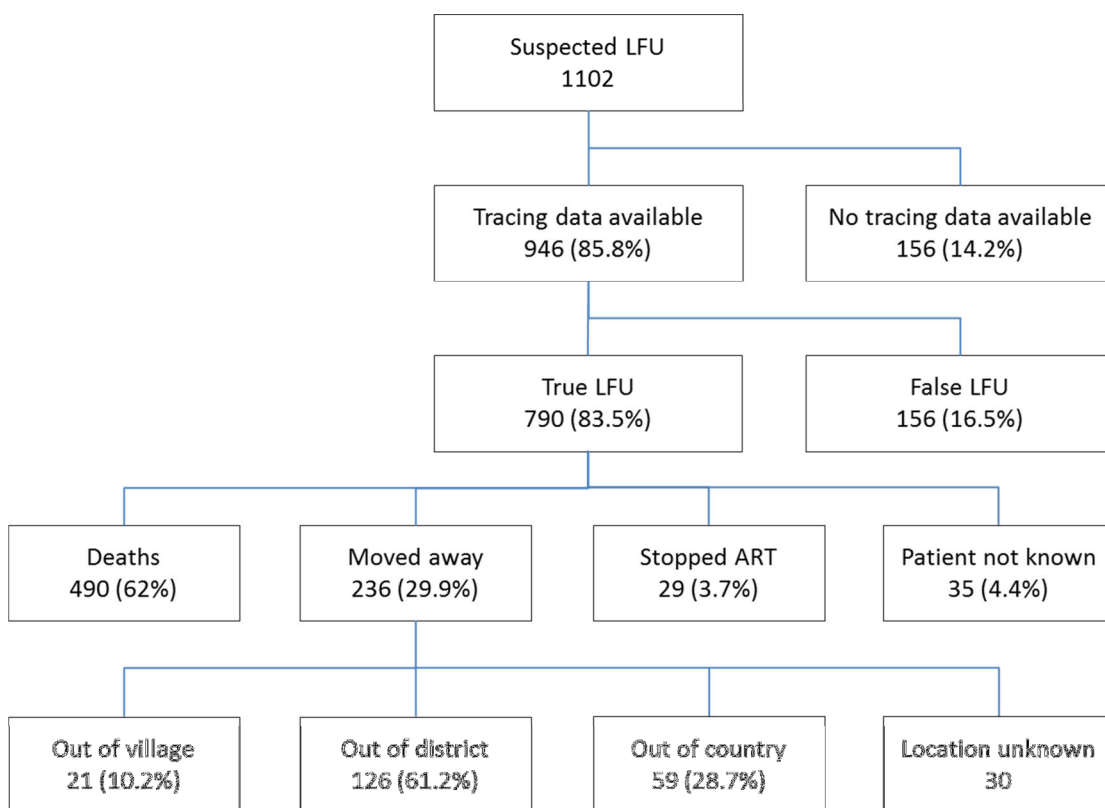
Suspected LFU
1102

Tracing data available
946 (85.8%)

No tracing data available
156 (14.2%)

True LFU
790 (83.5%)

False LFU
156 (16.5%)

Deaths
490 (62%)

Moved away
236 (29.9%)

Stopped ART
29 (3.7%)

Patient not known
35 (4.4%)

Out of village
21 (10.2%)

Out of district
126 (61.2%)

Out of country
59 (28.7%)

Location unknown
30